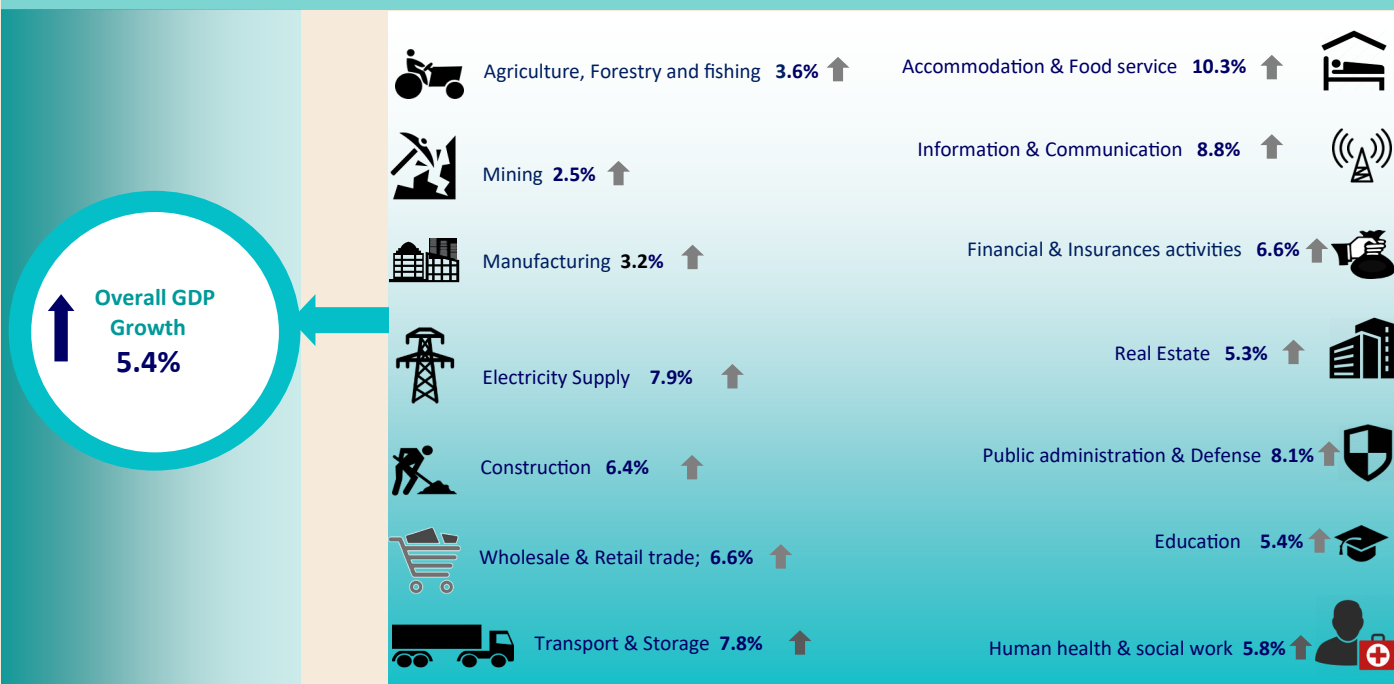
Overall GDP Growth
5.4%

Agriculture, Forestry and fishing 3.6%

Mining 2.5%

Manufacturing 3.2%

Electricity Supply 7.9%

Construction 6.4%

Wholesale & Retail trade; 6.6%

Transport & Storage 7.8%

Accommodation & Food service 10.3%

Information & Communication 8.8%

Financial & Insurances activities 6.6%

Real Estate 5.3%

Public administration & Defense 8.1%

Education 5.4%

Human health & social work 5.8%